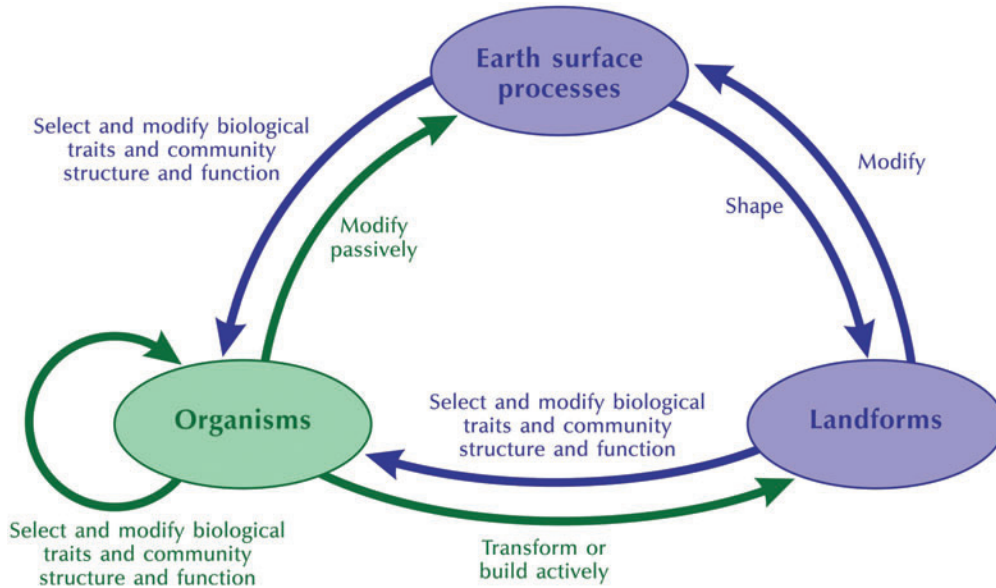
Earth surface processes

Select and modify biological traits and community structure and function

Modify passively

Modify

Shape

Organisms

Select and modify biological traits and community structure and function

Landforms

Select and modify biological traits and community structure and function

Transform or build actively